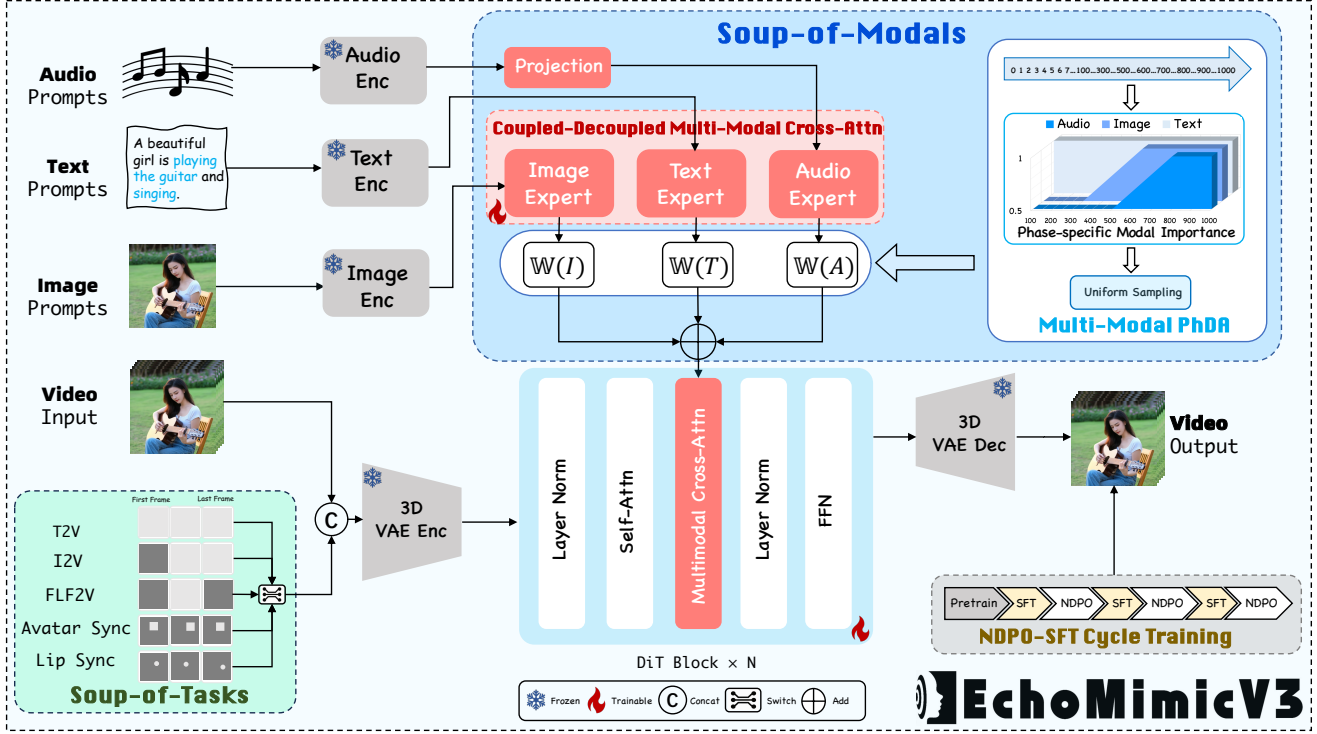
Audio Prompts

Audio Enc

Text Prompts

A beautiful girl is playing the guitar and singing.

Text Enc

Image Prompts

Image Enc

Soup-of-Modals

Projection

Coupled-Decoupled Multi-Modal Cross-Attn

Image Expert

Text Expert

Audio Expert

$\mathbb{W}(I)$

$\mathbb{W}(T)$

$\mathbb{W}(A)$

0 1 2 3 4 5 6 7...100...300...500...600...700...800...900...1000

Audio Image Text

1

0.5

100 200 300 400 500 600 700 800 900 1000

Phase-specific Modal Importance

Uniform Sampling

Multi-Modal PhDA

Video Input

First Frame Last Frame

T2V

I2V

FLF2V

Avatar Sync

Lip Sync

Soup-of-Tasks

C

3D VAE Enc

Layer Norm

Self-Attn

Multimodal Cross-Attn

Layer Norm

FFN

DiT Block × N

3D VAE Dec

Video Output

Pretrain SFT NDPO SFT NDPO SFT NDPO

NDPO-SFT Cycle Training

Frozen Trainable C Concat Switch Add

EchoMimicV3